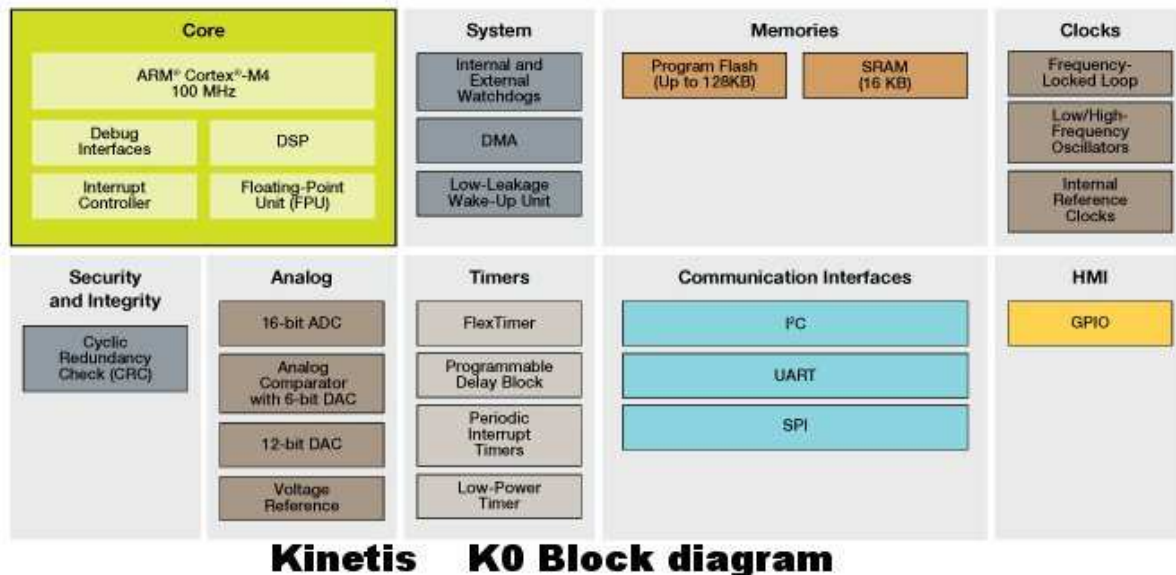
Core

ARM® Cortex®-M4 100 MHz

Debug Interfaces

DSP

Interrupt Controller

Floating-Point Unit (FPU)

System

Internal and External Watchdogs

DMA

Low-Leakage Wake-Up Unit

Memories

Program Flash (Up to 128KB)

SRAM (16 KB)

Clocks

Frequency-Locked Loop

Low/High-Frequency Oscillators

Internal Reference Clocks

Security and Integrity

Cyclic Redundancy Check (CRC)

Analog

16-bit ADC

Analog Comparator with 6-bit DAC

12-bit DAC

Voltage Reference

Timers

FlexTimer

Programmable Delay Block

Periodic Interrupt Timers

Low-Power Timer

Communication Interfaces

I²C

UART

SPI

HMI

GPIO

Kinetis K0 Block diagram